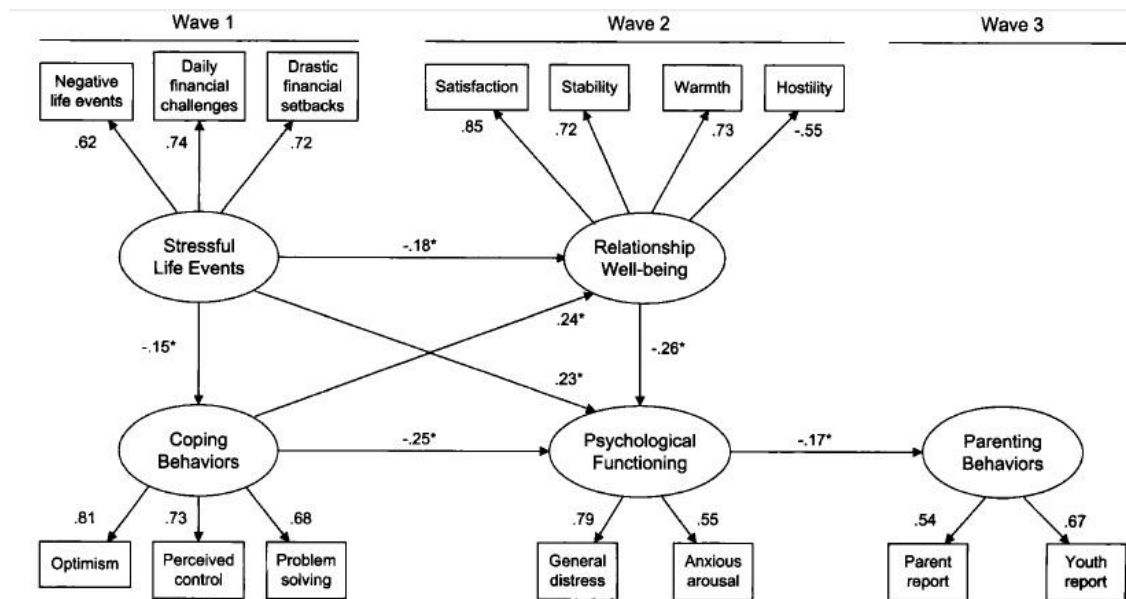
Wave 1

Wave 2

Wave 3

Negative life events

Daily financial challenges

Drastic financial setbacks

.62

.74

.72

Satisfaction

Stability

Warmth

Hostility

.85

.72

.73

-.55

Stressful Life Events

-.18*

Relationship Well-being

.24*

-.15*

-.26*

.23*

Coping Behaviors

-.25*

Psychological Functioning

-.17*

Parenting Behaviors

.81

.73

.68

.79

.55

.54

.67

Optimism

Perceived control

Problem solving

General distress

Anxious arousal

Parent report

Youth report